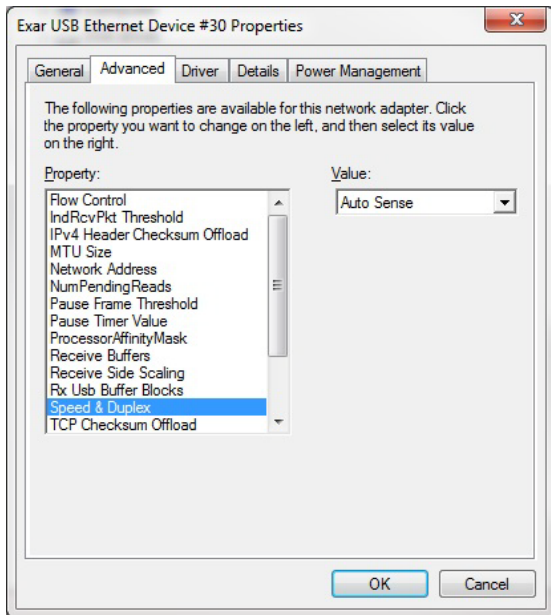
Exar USB Ethernet Device #30 Properties

General | Advanced | Driver | Details | Power Management

The following properties are available for this network adapter. Click the property you want to change on the left, and then select its value on the right.

Property:

Flow Control
IndRcvPkt Threshold
IPv4 Header Checksum Offload
MTU Size
Network Address
NumPendingReads
Pause Frame Threshold
Pause Timer Value
ProcessorAffinityMask
Receive Buffers
Receive Side Scaling
Rx Usb Buffer Blocks
Speed & Duplex
TCP Checksum Offload

Value:

Auto Sense

OK | Cancel